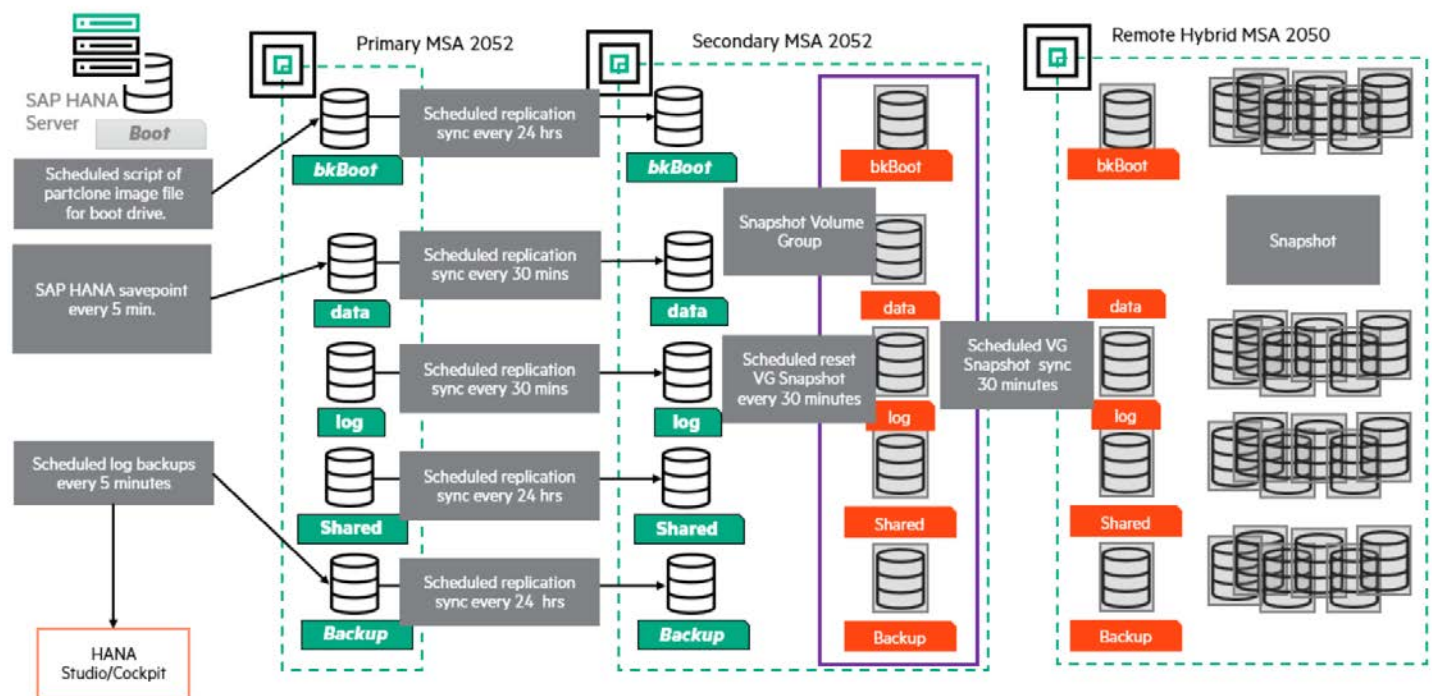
SAP HANA Server

Boot

Scheduled script of partclone image file for boot drive.

SAP HANA savepoint every 5 min.

Scheduled log backups every 5 minutes

HANA Studio/Cockpit

Primary MSA 2052

bkBoot

data

log

Shared

Backup

Scheduled replication sync every 24 hrs

Scheduled replication sync every 30 mins

Scheduled replication sync every 30 mins

Scheduled replication sync every 24 hrs

Scheduled replication sync every 24 hrs

Secondary MSA 2052

bkBoot

data

log

Shared

Backup

Snapshot Volume Group

Scheduled reset VG Snapshot every 30 minutes

bkBoot

data

log

Shared

Backup

Scheduled VG Snapshot sync 30 minutes

Remote Hybrid MSA 2050

bkBoot

data

log

Shared

Backup

Snapshot